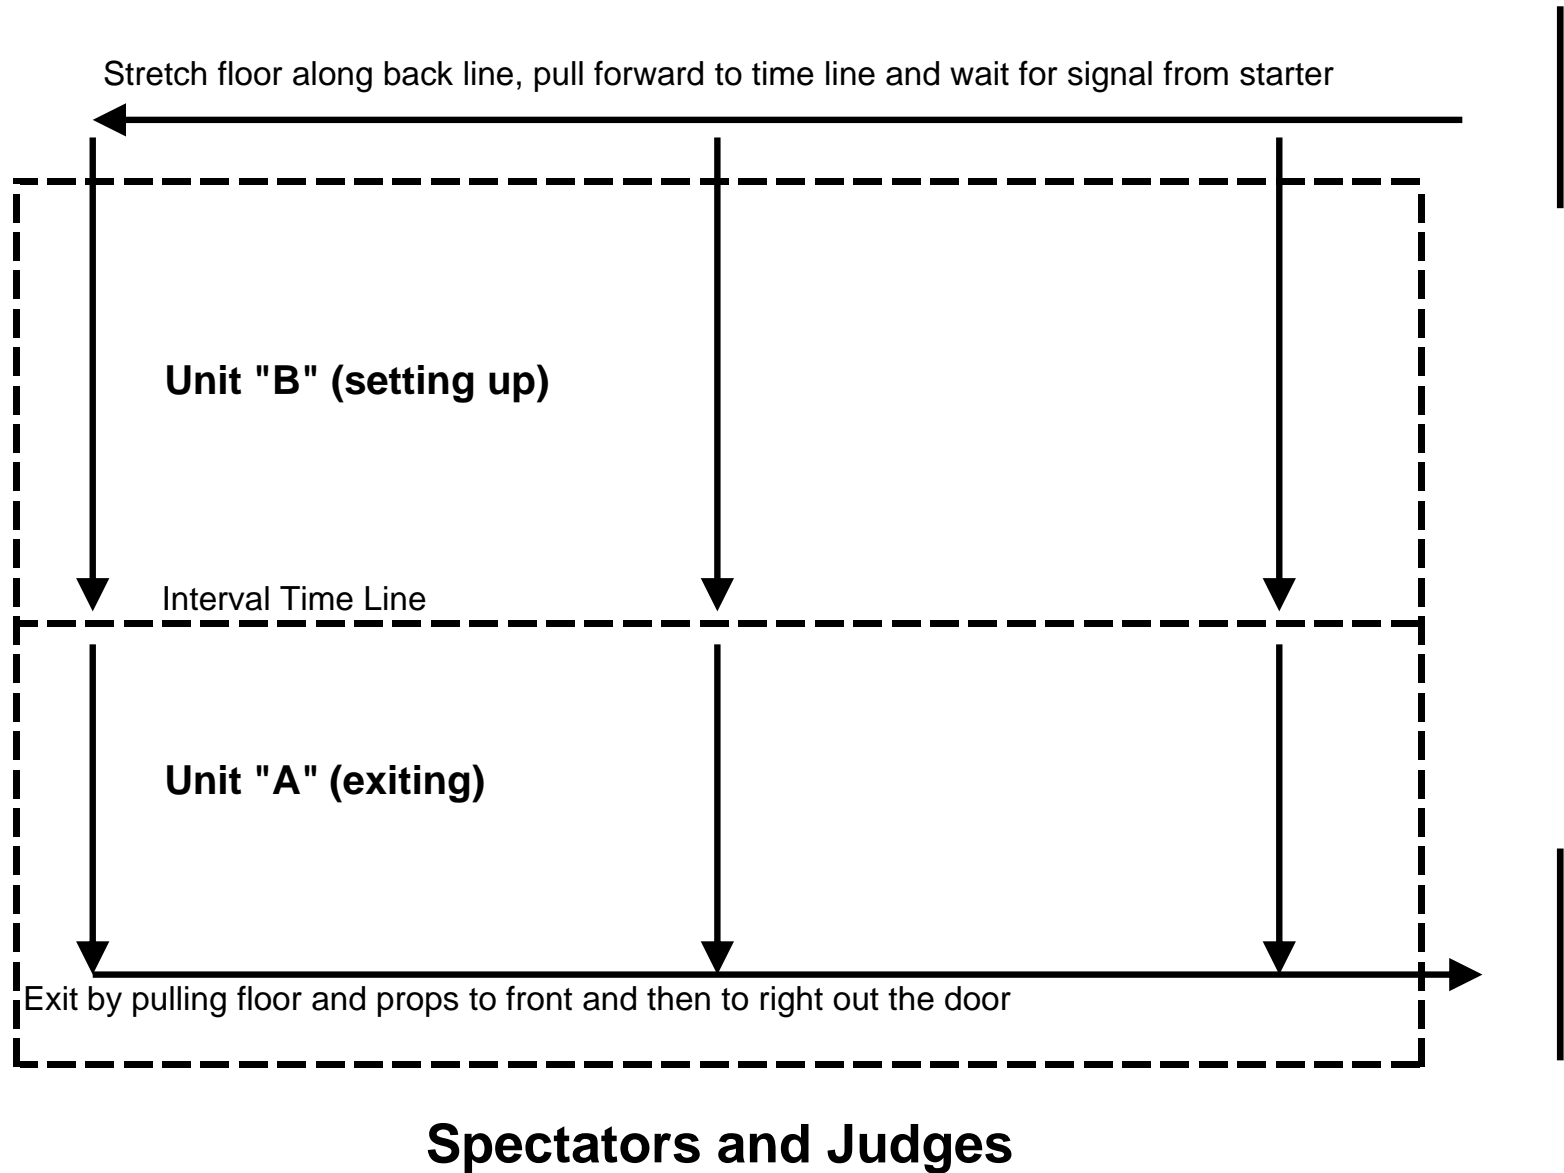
Stretch floor along back line, pull forward to time line and wait for signal from starter

Unit "B" (setting up)

Interval Time Line

Unit "A" (exiting)

Exit by pulling floor and props to front and then to right out the door

Spectators and Judges